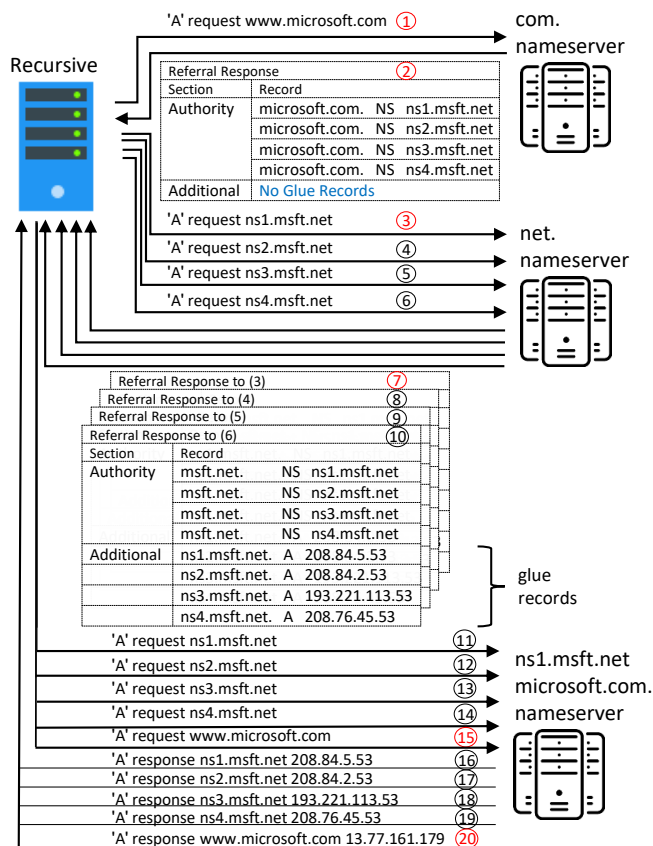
'A' request www.microsoft.com ①

com. nameserver

Recursive

Referral Response ②

| Section | Record |
|---|---|
| Authority | microsoft.com. NS ns1.msft.net |
| | microsoft.com. NS ns2.msft.net |
| | microsoft.com. NS ns3.msft.net |
| | microsoft.com. NS ns4.msft.net |
| Additional | No Glue Records |

'A' request ns1.msft.net ③

'A' request ns2.msft.net ④

'A' request ns3.msft.net ⑤

'A' request ns4.msft.net ⑥

net. nameserver

Referral Response to (3) ⑦
Referral Response to (4) ⑧
Referral Response to (5) ⑨
Referral Response to (6) ⑩

| Section | Record |
|---|---|
| Authority | msft.net. NS ns1.msft.net |
| | msft.net. NS ns2.msft.net |
| | msft.net. NS ns3.msft.net |
| | msft.net. NS ns4.msft.net |
| Additional | ns1.msft.net. A 208.84.5.53 |
| | ns2.msft.net. A 208.84.2.53 |
| | ns3.msft.net. A 193.221.113.53 |
| | ns4.msft.net. A 208.76.45.53 |

glue records

'A' request ns1.msft.net ⑪
'A' request ns2.msft.net ⑫
'A' request ns3.msft.net ⑬
'A' request ns4.msft.net ⑭
'A' request www.microsoft.com ⑮

ns1.msft.net microsoft.com. nameserver

'A' response ns1.msft.net 208.84.5.53 ⑯
'A' response ns2.msft.net 208.84.2.53 ⑰
'A' response ns3.msft.net 193.221.113.53 ⑱
'A' response ns4.msft.net 208.76.45.53 ⑲
'A' response www.microsoft.com 13.77.161.179 ⑳